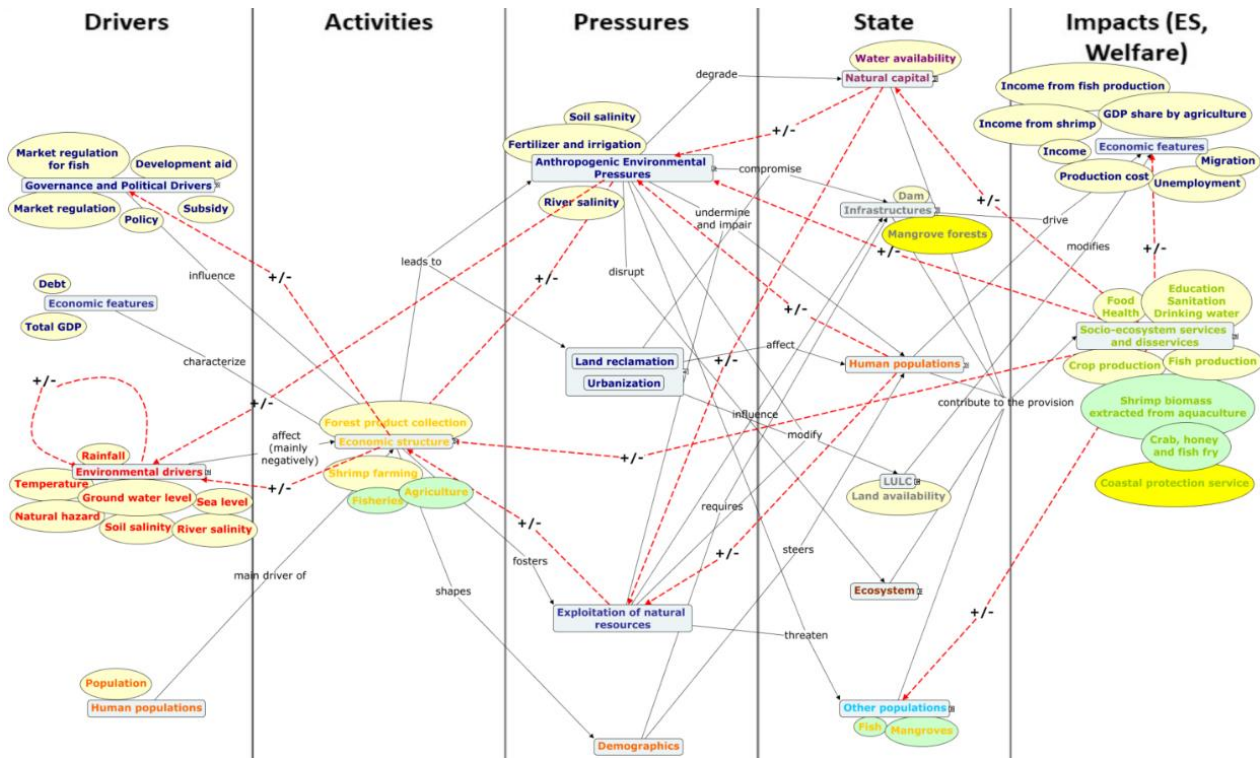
Drivers

Activities

Pressures

State

Impacts (ES, Welfare)

Market regulation for fish
Development aid
Governance and Political Drivers
Market regulation
Policy
Subsidy

influence

+/-

Debt
Economic features
Total GDP

characterize

+/-

+/-

Rainfall
Environmental drivers
Temperature
Ground water level
Sea level
Natural hazard
Soil salinity
River salinity

+/-

main driver of

Population
Human populations

affect (mainly negatively)

Forest product collection
Economic structure
Shrimp farming
Fisheries
Agriculture

shapes

leads to

Soil salinity
Fertilizer and irrigation
Anthropogenic Environmental Pressures
River salinity

+/-

disrupt

undermine and impair

compromise

degrade

Land reclamation
Urbanization

+/-

affect

influence

modify

+/-

fosters

requires

Exploitation of natural resources

threaten

steers

+/-

Demographics

+/-

Water availability
Natural capital

+/-

Dam
Infrastructures
Mangrove forests

+/-

Human populations

contribute to the provision

LULC
Land availability

Ecosystem

Other populations
Fish
Mangroves

Income from fish production
Income from shrimp
GDP share by agriculture
Income
Economic features
Migration
Production cost
Unemployment

+/-

drive

modifies

+/-

Food
Health
Education
Sanitation
Drinking water
Socio-ecosystem services and disservices
Crop production
Fish production
Shrimp biomass extracted from aquaculture
Crab, honey and fish fry
Coastal protection service

+/-